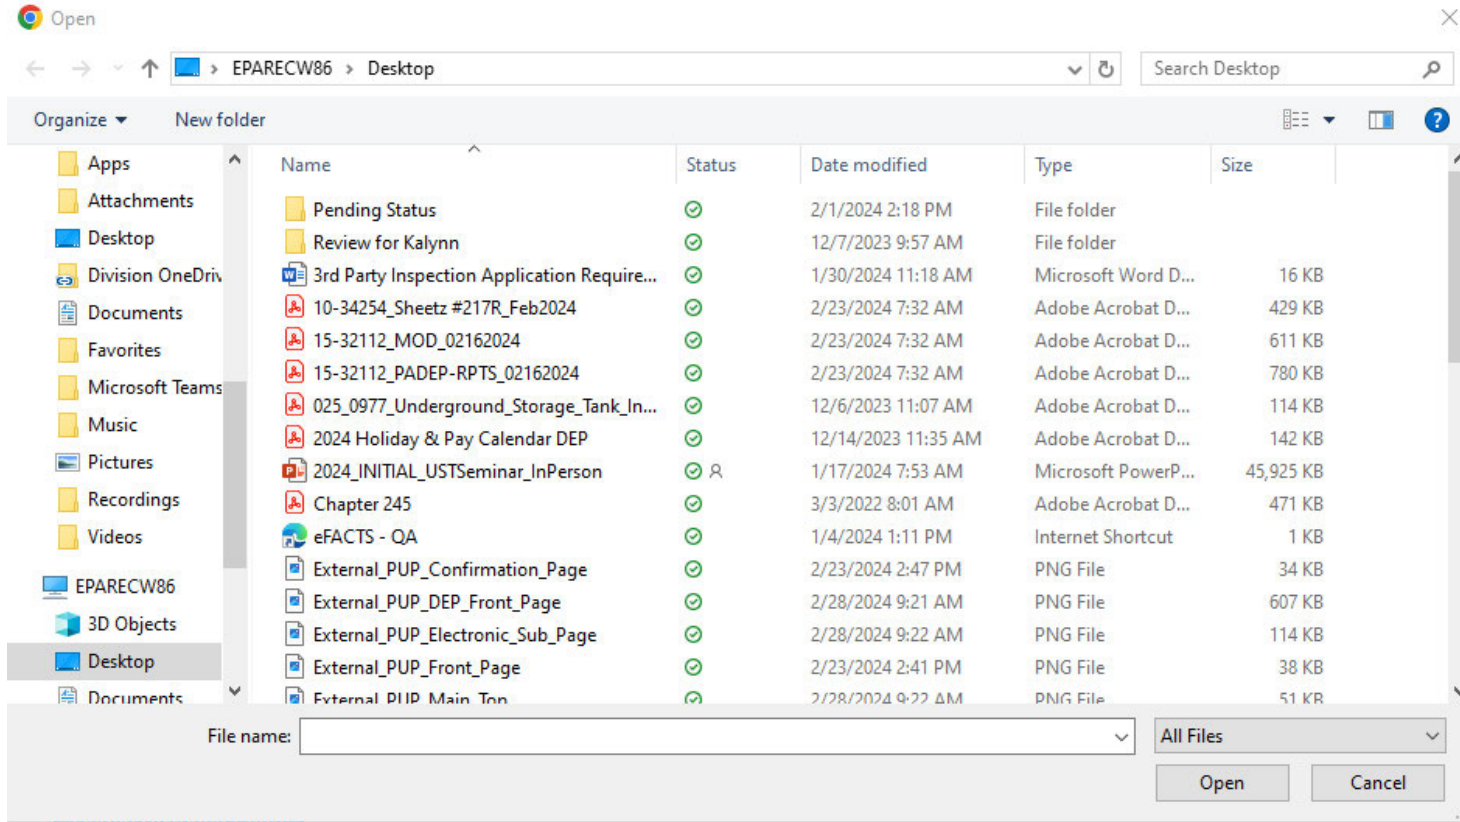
Open

EPARECW86 > Desktop

Search Desktop

Organize ▾ New folder

Apps
Attachments
Desktop
Division OneDriv
Documents
Favorites
Microsoft Teams
Music
Pictures
Recordings
Videos
EPARECW86
3D Objects
Desktop
Documents

| Name | Status | Date modified | Type | Size |
|---|---|---|---|---|
| Pending Status | | 2/1/2024 2:18 PM | File folder | |
| Review for Kalynn | | 12/7/2023 9:57 AM | File folder | |
| 3rd Party Inspection Application Require... | | 1/30/2024 11:18 AM | Microsoft Word D... | 16 KB |
| 10-34254_Sheetz #217R_Feb2024 | | 2/23/2024 7:32 AM | Adobe Acrobat D... | 429 KB |
| 15-32112_MOD_02162024 | | 2/23/2024 7:32 AM | Adobe Acrobat D... | 611 KB |
| 15-32112_PADEP-RPTS_02162024 | | 2/23/2024 7:32 AM | Adobe Acrobat D... | 780 KB |
| 025_0977_Underground_Storage_Tank_In... | | 12/6/2023 11:07 AM | Adobe Acrobat D... | 114 KB |
| 2024 Holiday & Pay Calendar DEP | | 12/14/2023 11:35 AM | Adobe Acrobat D... | 142 KB |
| 2024_INITIAL_USTSeminar_InPerson | | 1/17/2024 7:53 AM | Microsoft PowerP... | 45,925 KB |
| Chapter 245 | | 3/3/2022 8:01 AM | Adobe Acrobat D... | 471 KB |
| eFACTS - QA | | 1/4/2024 1:11 PM | Internet Shortcut | 1 KB |
| External_PUP_Confirmation_Page | | 2/23/2024 2:47 PM | PNG File | 34 KB |
| External_PUP_DEP_Front_Page | | 2/28/2024 9:21 AM | PNG File | 607 KB |
| External_PUP_Electronic_Sub_Page | | 2/28/2024 9:22 AM | PNG File | 114 KB |
| External_PUP_Front_Page | | 2/23/2024 2:41 PM | PNG File | 38 KB |
| External_PUP_Main_Top | | 2/28/2024 9:22 AM | PNG File | 51 KB |

File name:
All Files
Open
Cancel